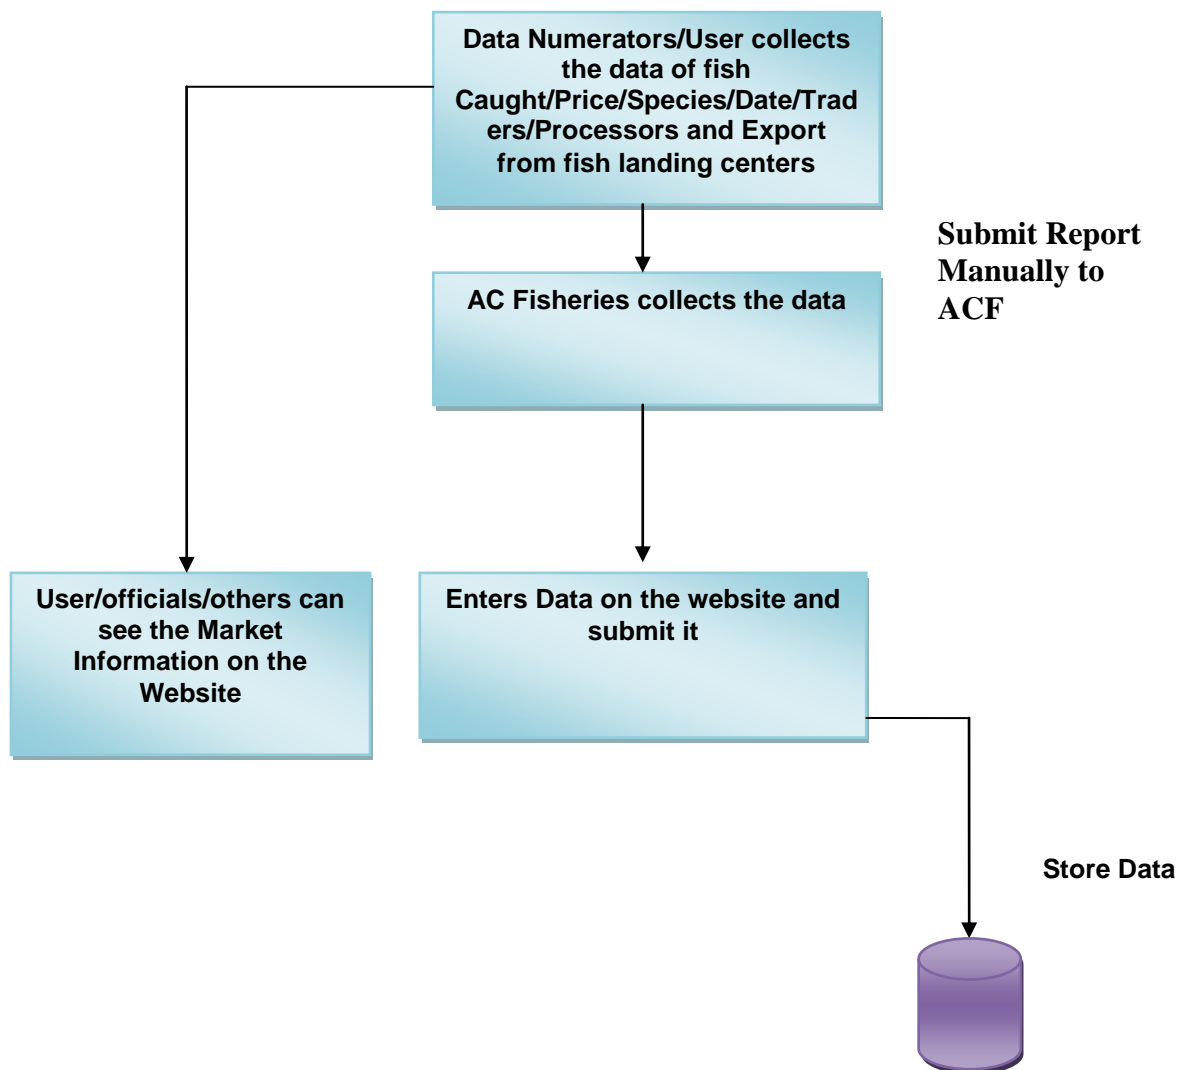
Data Numerators/User collects the data of fish Caught/Price/Species/Date/Traders/Processors and Export from fish landing centers

Submit Report Manually to ACF

AC Fisheries collects the data

User/officials/others can see the Market Information on the Website

Enters Data on the website and submit it

Store Data